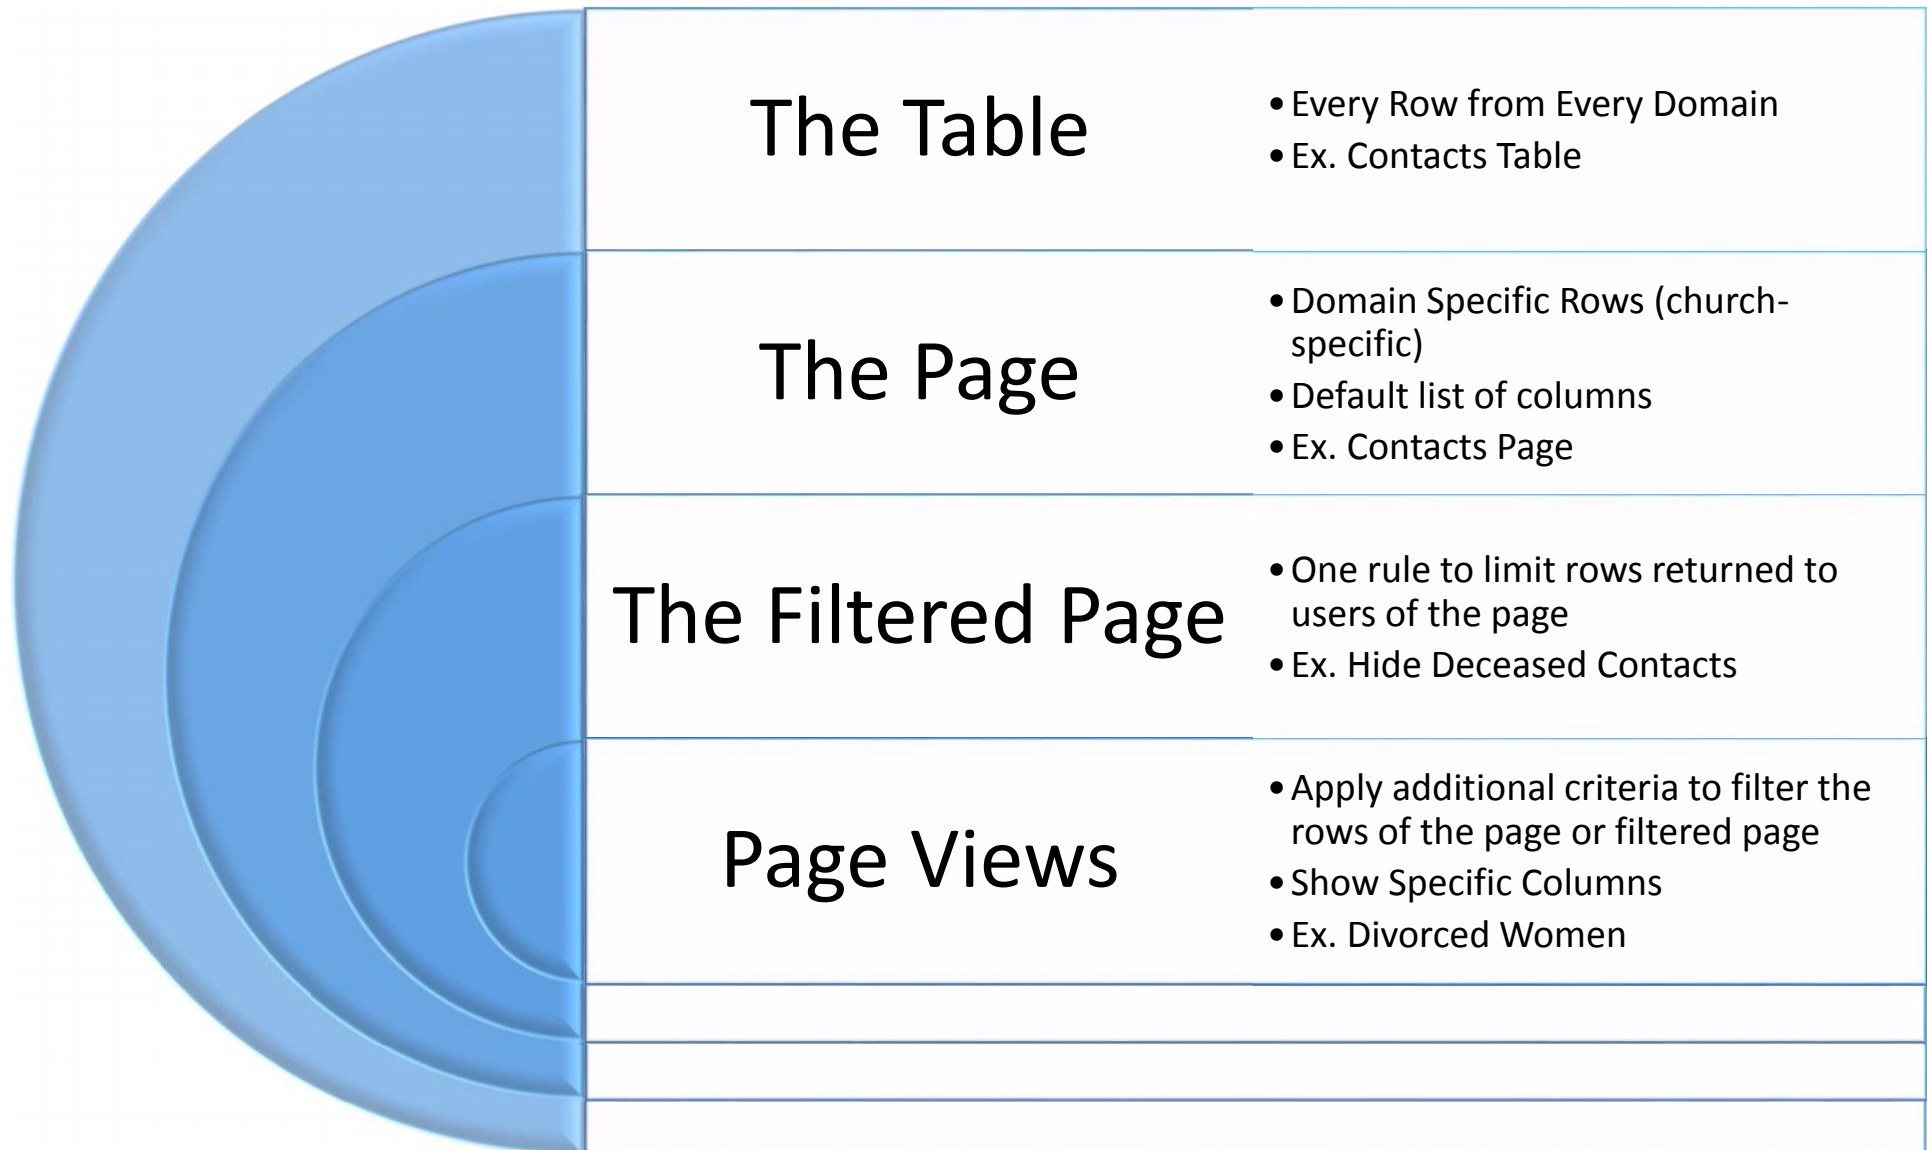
The Table

- Every Row from Every Domain
- Ex. Contacts Table

The Page

- Domain Specific Rows (church-specific)
- Default list of columns
- Ex. Contacts Page

The Filtered Page

- One rule to limit rows returned to users of the page
- Ex. Hide Deceased Contacts

Page Views

- Apply additional criteria to filter the rows of the page or filtered page
- Show Specific Columns
- Ex. Divorced Women